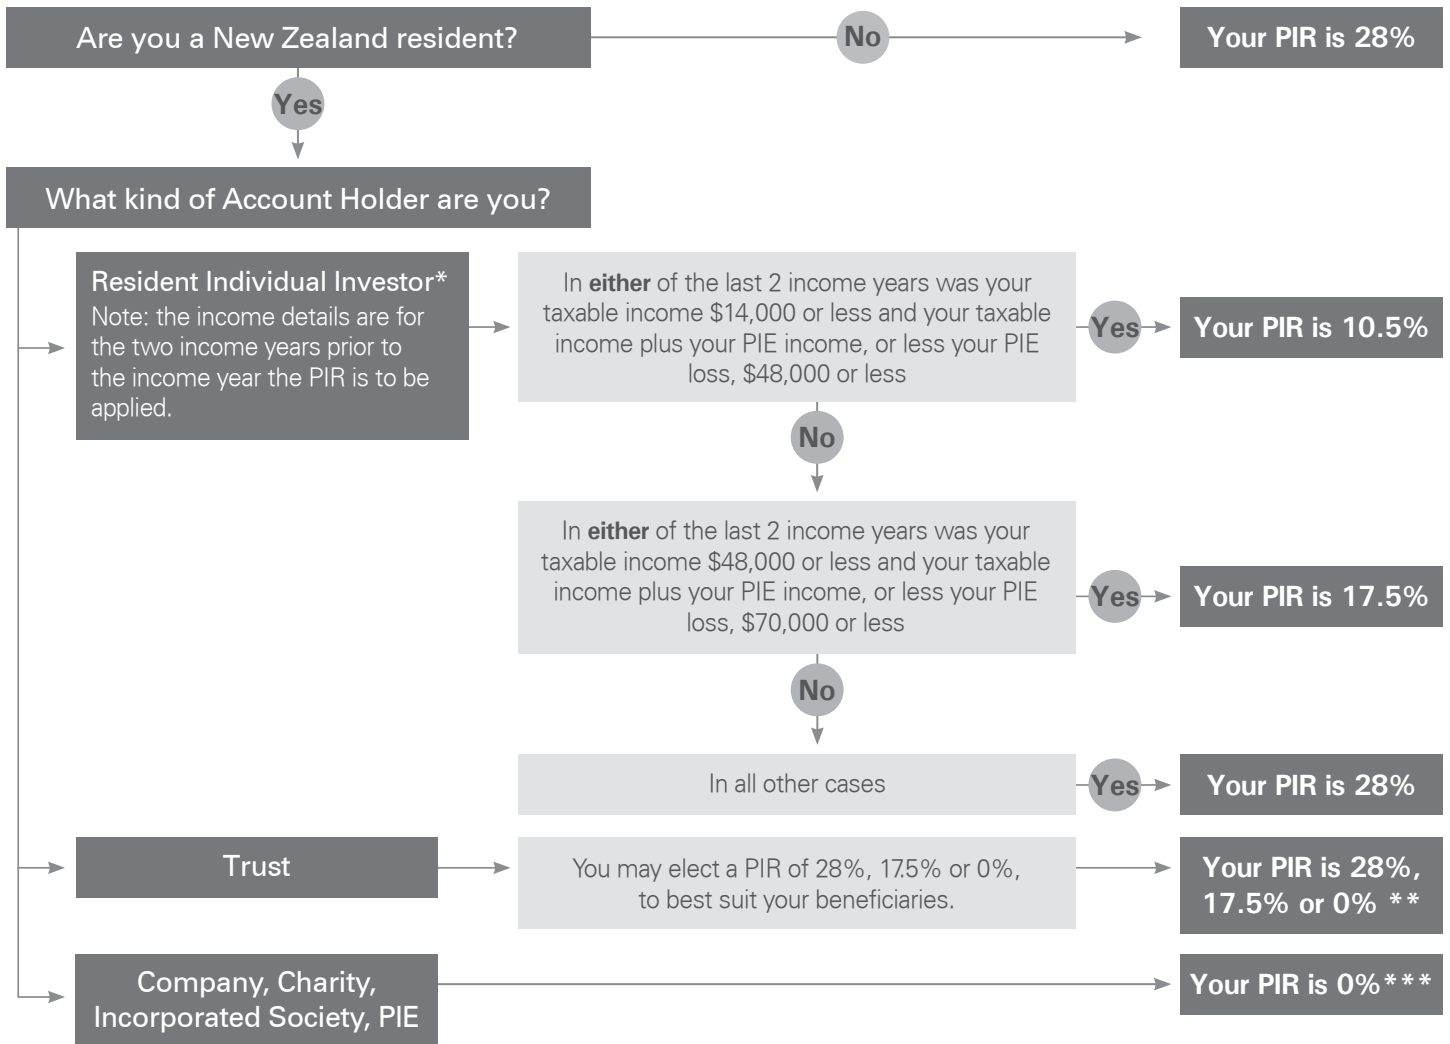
Are you a New Zealand resident?

No

Your PIR is 28%

Yes

What kind of Account Holder are you?

Resident Individual Investor*
Note: the income details are for the two income years prior to the income year the PIR is to be applied.

In **either** of the last 2 income years was your taxable income $14,000 or less and your taxable income plus your PIE income, or less your PIE loss, $48,000 or less

Yes

Your PIR is 10.5%

No

In **either** of the last 2 income years was your taxable income $48,000 or less and your taxable income plus your PIE income, or less your PIE loss, $70,000 or less

Yes

Your PIR is 17.5%

No

In all other cases

Yes

Your PIR is 28%

Trust

You may elect a PIR of 28%, 17.5% or 0%, to best suit your beneficiaries.

Your PIR is 28%, 17.5% or 0% **

Company, Charity, Incorporated Society, PIE

Your PIR is 0%***